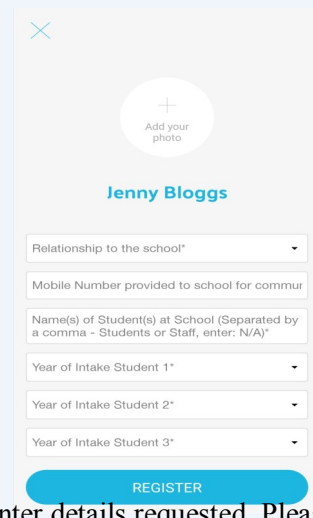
Add your photo

Jenny Bloggs

Relationship to the school*

Mobile Number provided to school for commur

Name(s) of Student(s) at School (Separated by a comma - Students or Staff, enter: N/A)*

Year of Intake Student 1*

Year of Intake Student 2*

Year of Intake Student 3*

REGISTER

nter details requested. Plea